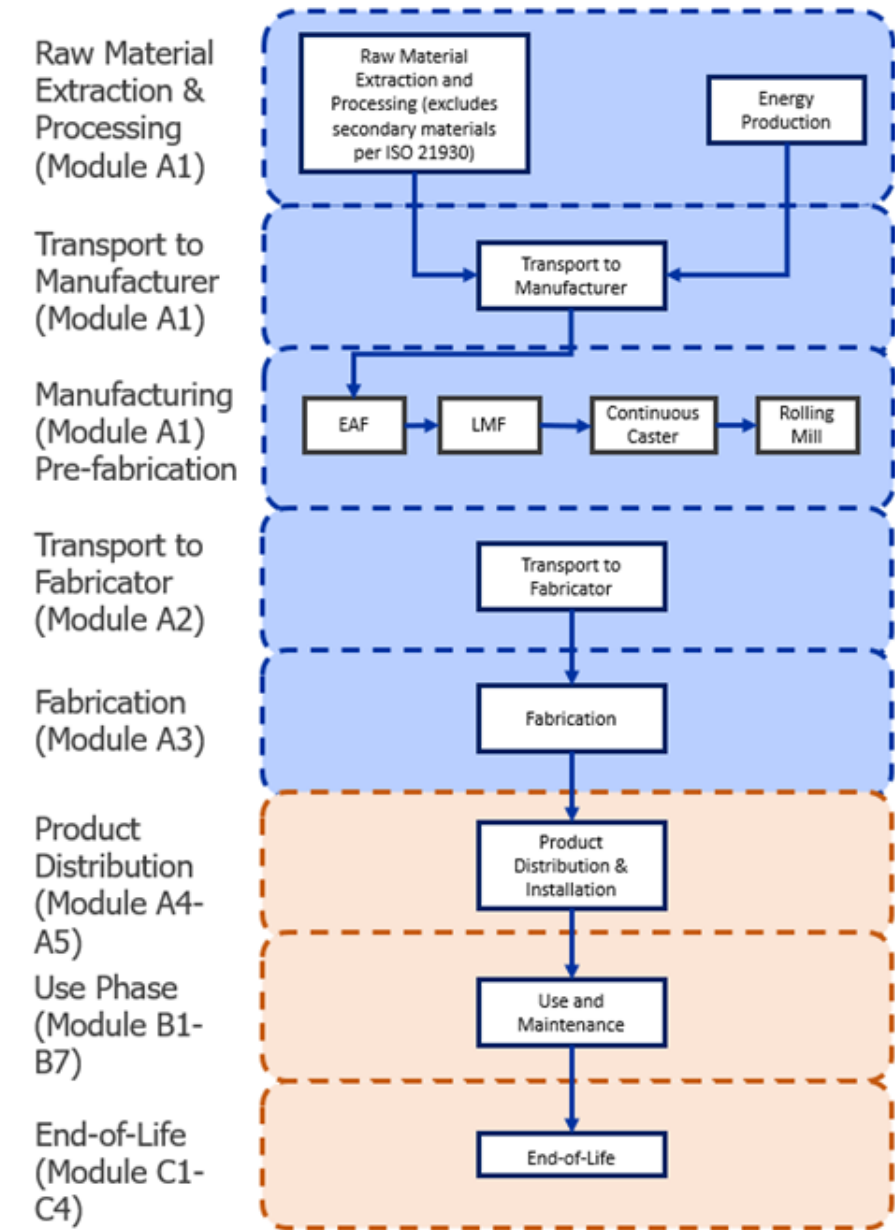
Raw Material Extraction & Processing (Module A1)

Raw Material Extraction and Processing (excludes secondary materials per ISO 21930)

Energy Production

Transport to Manufacturer (Module A1)

Transport to Manufacturer

Manufacturing (Module A1) Pre-fabrication

EAF

LMF

Continuous Caster

Rolling Mill

Transport to Fabricator (Module A2)

Transport to Fabricator

Fabrication (Module A3)

Fabrication

Product Distribution (Module A4-A5)

Product Distribution & Installation

Use Phase (Module B1-B7)

Use and Maintenance

End-of-Life (Module C1-C4)

End-of-Life